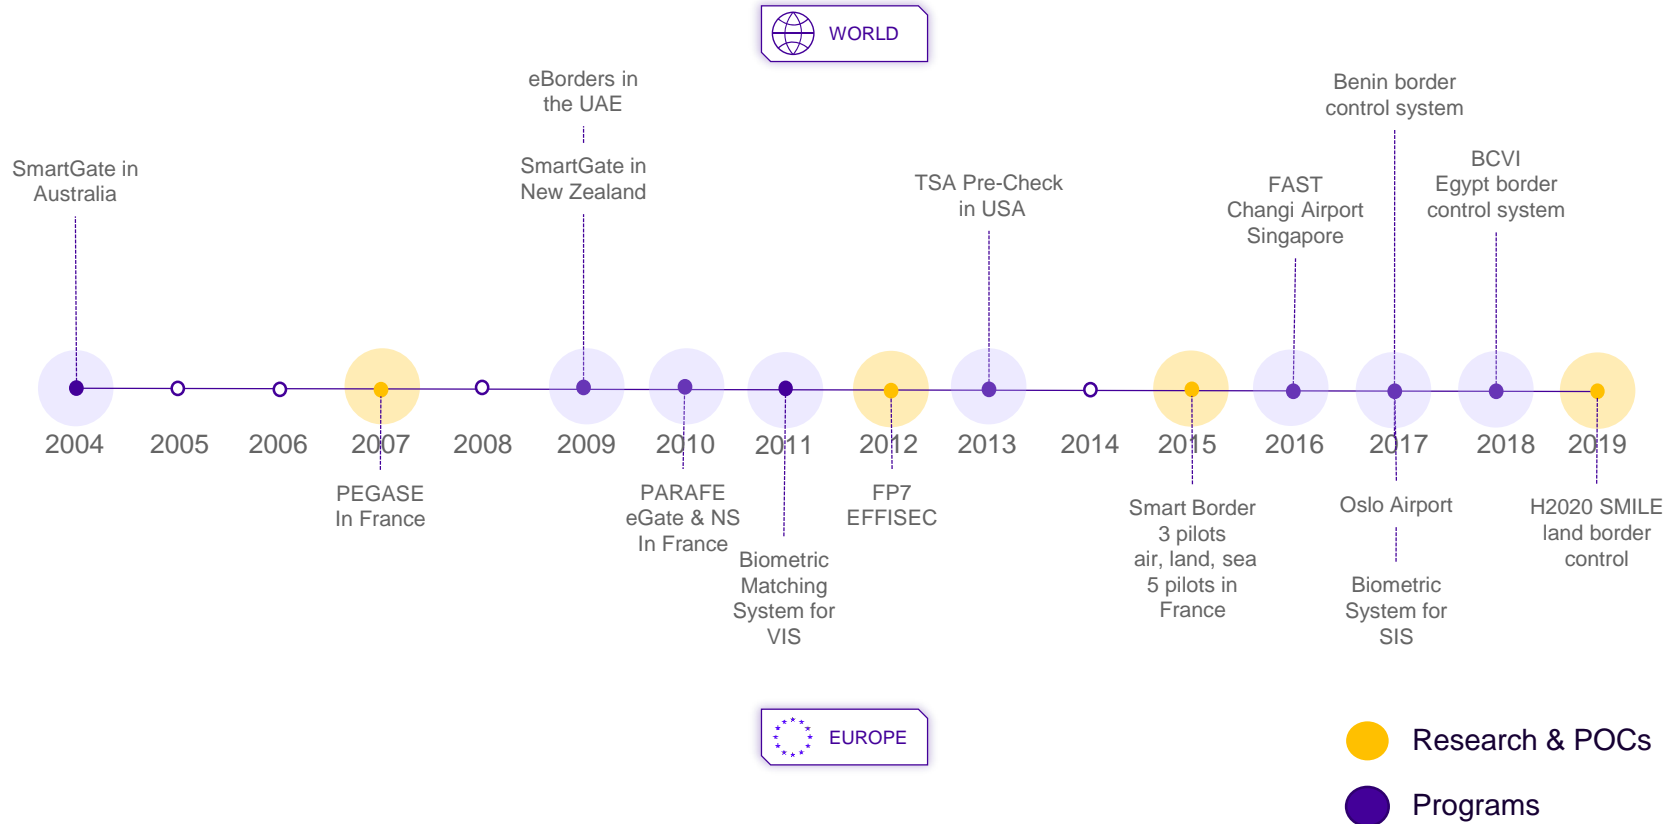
WORLD

SmartGate in Australia

eBorders in the UAE

SmartGate in New Zealand

TSA Pre-Check in USA

FAST Changi Airport Singapore

Benin border control system

BCVI Egypt border control system

2004 2005 2006 2007 2008 2009 2010 2011 2012 2013 2014 2015 2016 2017 2018 2019

PEGASE In France

PARAFE eGate & NS In France

Biometric Matching System for VIS

FP7 EFFISEC

Smart Border 3 pilots air, land, sea 5 pilots in France

Oslo Airport

Biometric System for SIS

H2020 SMILE land border control

EUROPE

Research & POCs

Programs